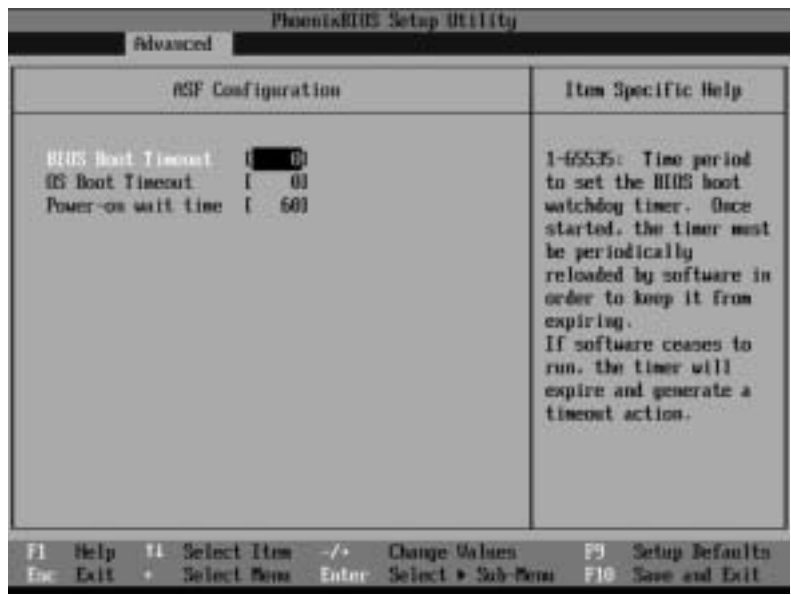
PhoenixBIOS Setup Utility

Advanced

ASF Configuration

Item Specific Help

BIOS Boot Timeout [ 0]
OS Boot Timeout [ 0]
Power-on wait time [ 60]

1-65535: Time period to set the BIOS boot watchdog timer. Once started, the timer must be periodically reloaded by software in order to keep it from expiring.
If software ceases to run, the timer will expire and generate a timeout action.

F1 Help ↑↓ Select Item -/+ Change Values F9 Setup Defaults
Esc Exit ↔ Select Menu Enter Select ▸ Sub-Menu F10 Save and Exit